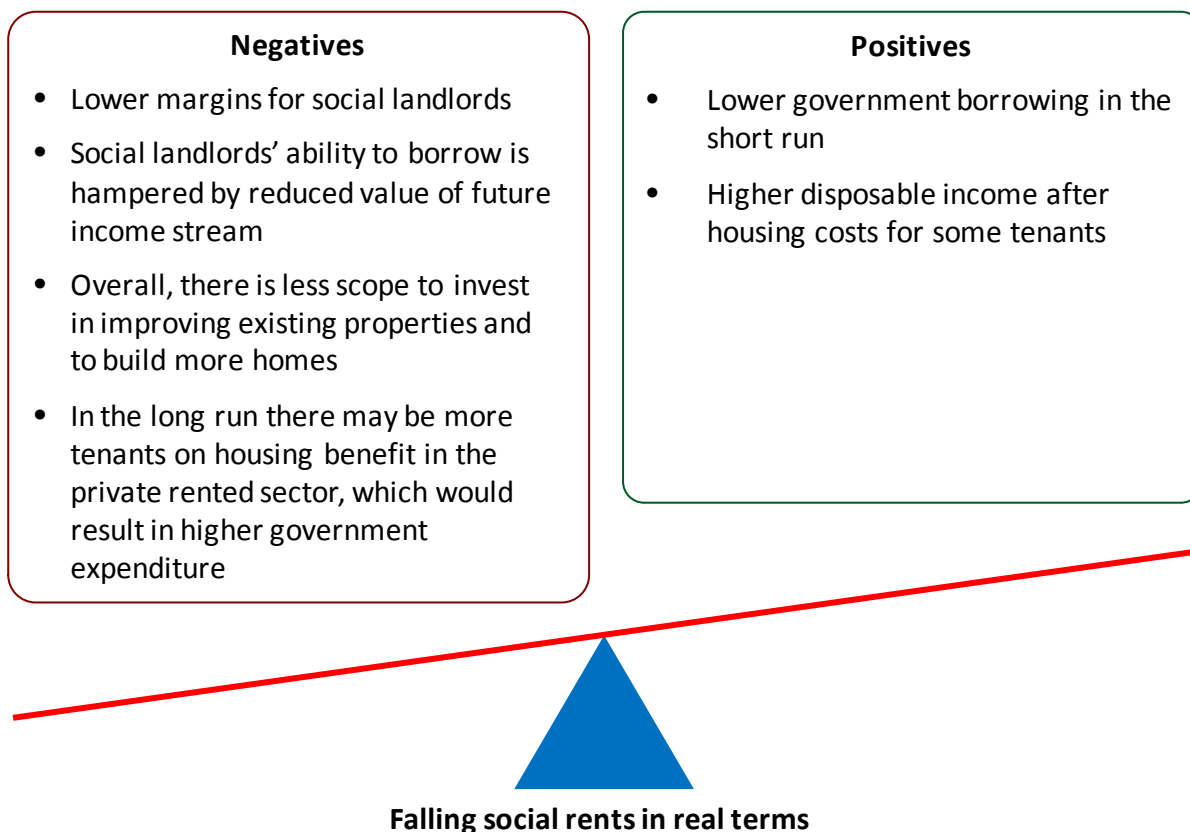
Negatives

- Lower margins for social landlords
- Social landlords' ability to borrow is hampered by reduced value of future income stream
- Overall, there is less scope to invest in improving existing properties and to build more homes
- In the long run there may be more tenants on housing benefit in the private rented sector, which would result in higher government expenditure

Positives

- Lower government borrowing in the short run
- Higher disposable income after housing costs for some tenants

Falling social rents in real terms